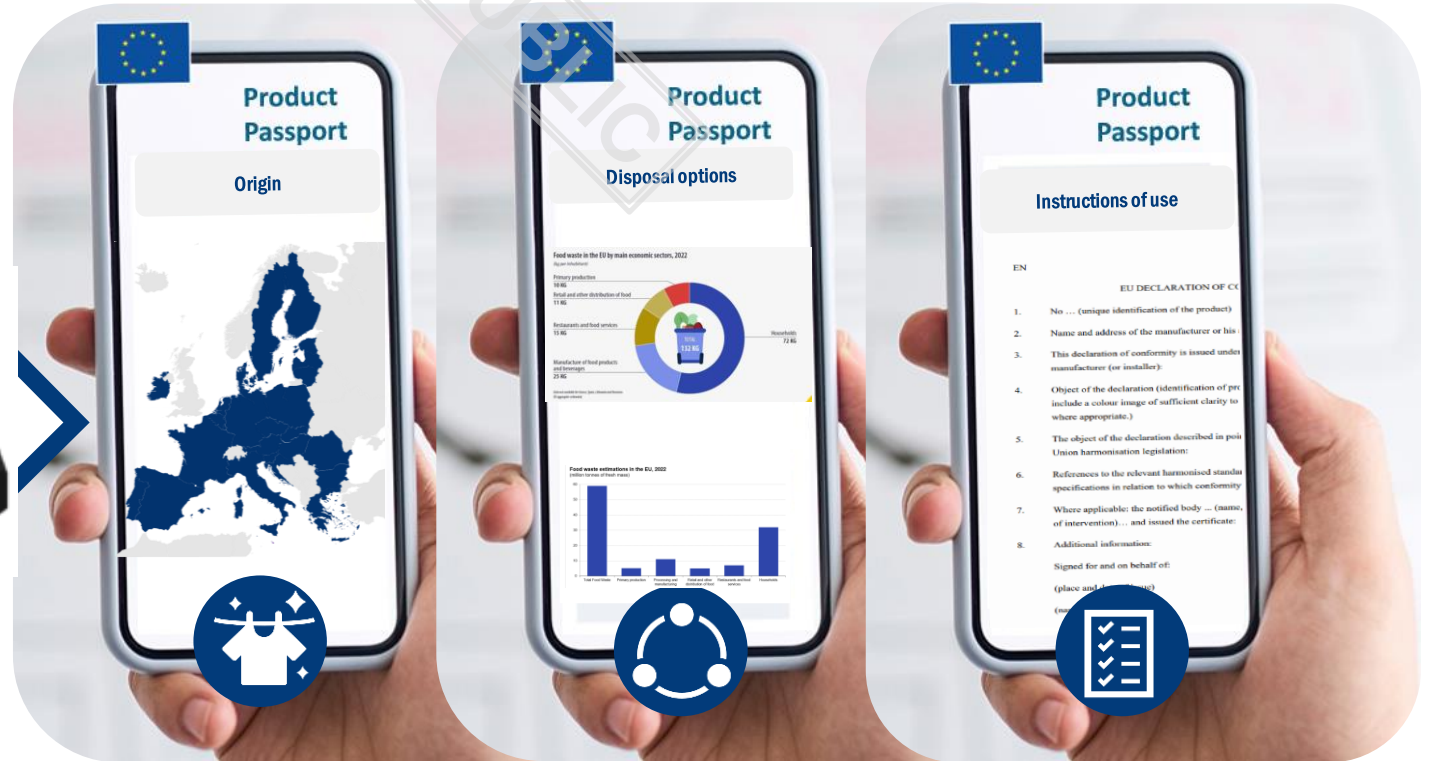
Product Passport

Origin

Product Passport

Disposal options

Food waste in the EU by main economic sectors, 2022

(kg per inhabitant)

Primary production
10 KG

Retail and other distribution of food
11 KG

Restaurants and food services
15 KG

Manufacture of food products and beverages
25 KG

Households
72 KG

TOTAL
132 KG

Food waste estimations in the EU, 2022

(million tonnes of fresh mass)

Total Food Waste
Primary production
Processing and manufacturing
Retail and other distribution of food
Restaurants and food services
Households

Product Passport

Instructions of use

EN

EU DECLARATION OF CO

1. No … (unique identification of the product)

2. Name and address of the manufacturer or his

3. This declaration of conformity is issued under manufacturer (or installer):

4. Object of the declaration (identification of pro include a colour image of sufficient clarity to where appropriate.)

5. The object of the declaration described in poi Union harmonisation legislation:

6. References to the relevant harmonised standa specifications in relation to which conformity

7. Where applicable: the notified body ... (name, of intervention)… and issued the certificate:

8. Additional information:

Signed for and on behalf of:

(place and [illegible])

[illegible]